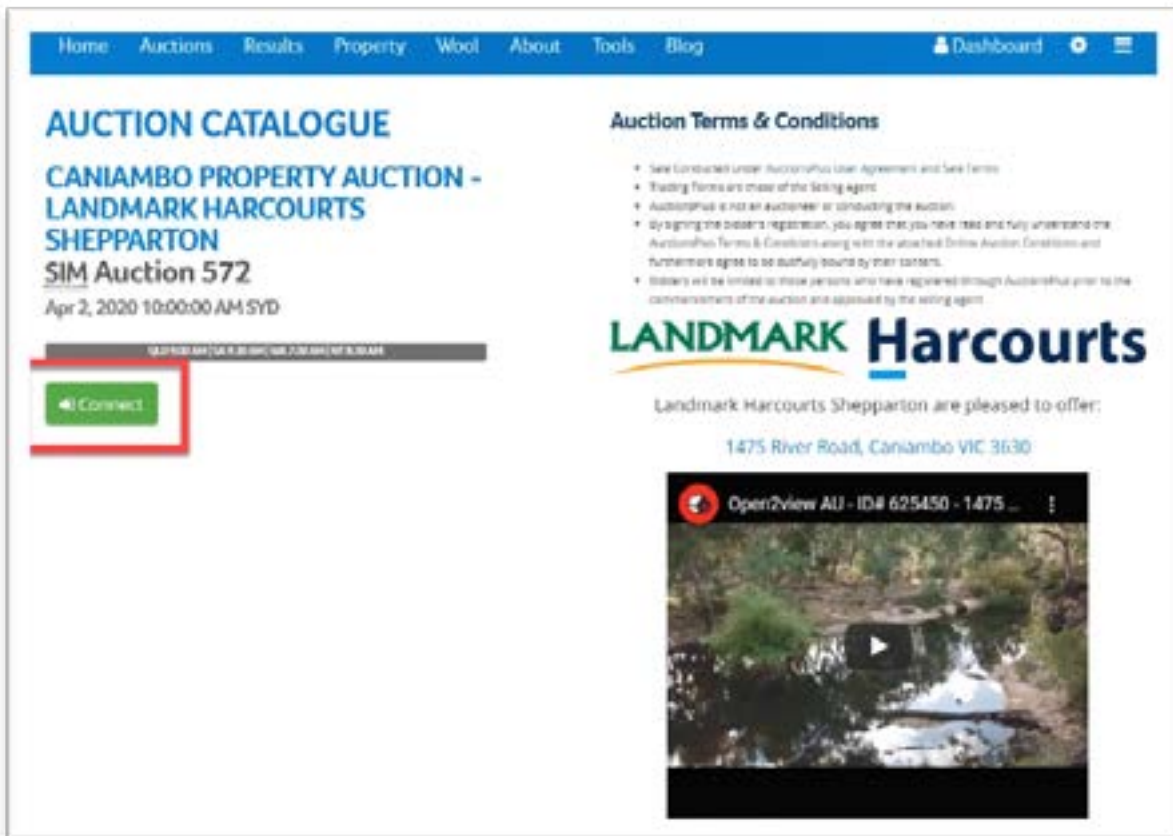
Home Auctions Results Property Wool About Tools Blog Dashboard

AUCTION CATALOGUE

CANIAMBO PROPERTY AUCTION - LANDMARK HARCOURTS SHEPPARTON

SIM Auction 572

Apr 2, 2020 10:00:00 AM SYD

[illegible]

Connect

Auction Terms & Conditions

- Sale Conducted under AuctionsPlus User Agreement and Sale Terms
- Trading Terms are those of the Selling agent
- AuctionsPlus is not an auctioneer or conducting the auction.
- By signing the bidder's registration, you agree that you have read and fully understand the AuctionsPlus Terms & Conditions along with the attached Online Auction Conditions and furthermore agree to be dutifully bound by their contents.
- Bidders will be limited to those persons who have registered through AuctionsPlus prior to the commencement of the auction and approved by the selling agent.

LANDMARK Harcourts

Landmark Harcourts Shepparton are pleased to offer:

1475 River Road, Caniambo VIC 3630

Open2view AU - ID# 625450 - 1475 ...